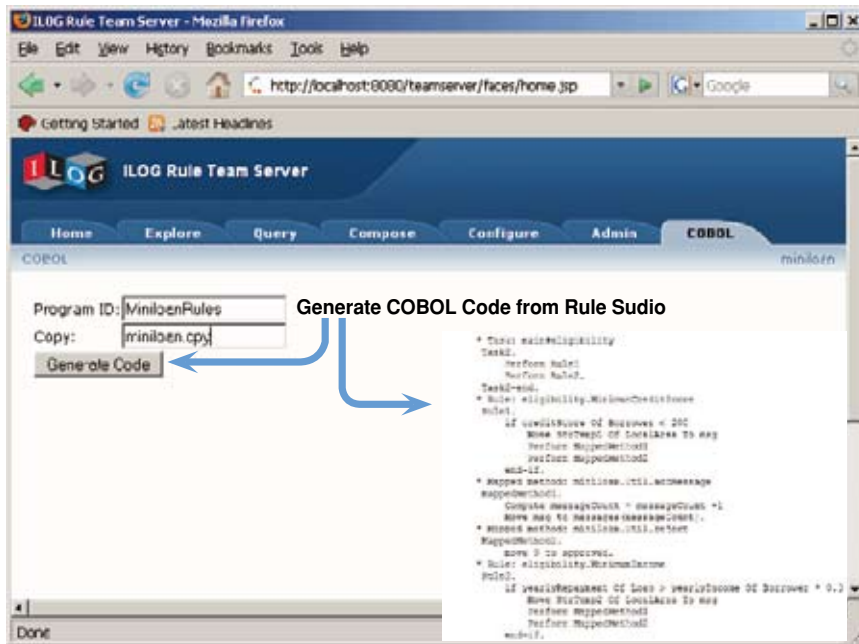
ILOG Rule Team Server - Mozilla Firefox

File Edit View History Bookmarks Tools Help

http://localhost:8080/teamserver/faces/home.jsp

Google

Getting Started Latest Headlines

ILOG Rule Team Server

Home Explore Query Compose Configure Admin COBOL

COBOL miniloan

Program ID: MiniloanRules

Copy: miniloan.cpy

Generate Code

Generate COBOL Code from Rule Sudio

* Task: main#eligibility
Task2.
    Perform Rule1
    Perform Rule2.
Task2-end.
* Rule: eligibility.MinimumCreditScore
Rule1.
    If creditScore Of Borrower < 200
        Move StrTemp1 Of LocalArea To msg
        Perform MappedMethod1
        Perform MappedMethod2
    end-if.
* Mapped method: miniloan.Util.addMessage
MappedMethod1.
    Compute messageCount = messageCount +1
    Move msg To messages(messageCount).
* Mapped method: miniloan.Util.reject
MappedMethod2.
    move 0 to approved.
* Rule: eligibility.MinimumIncome
Rule2.
    If yearlyRepayment Of Loan > yearlyIncome Of Borrower * 0.3
        Move StrTemp2 Of LocalArea To msg
        Perform MappedMethod1
        Perform MappedMethod2
    end-if.

Done